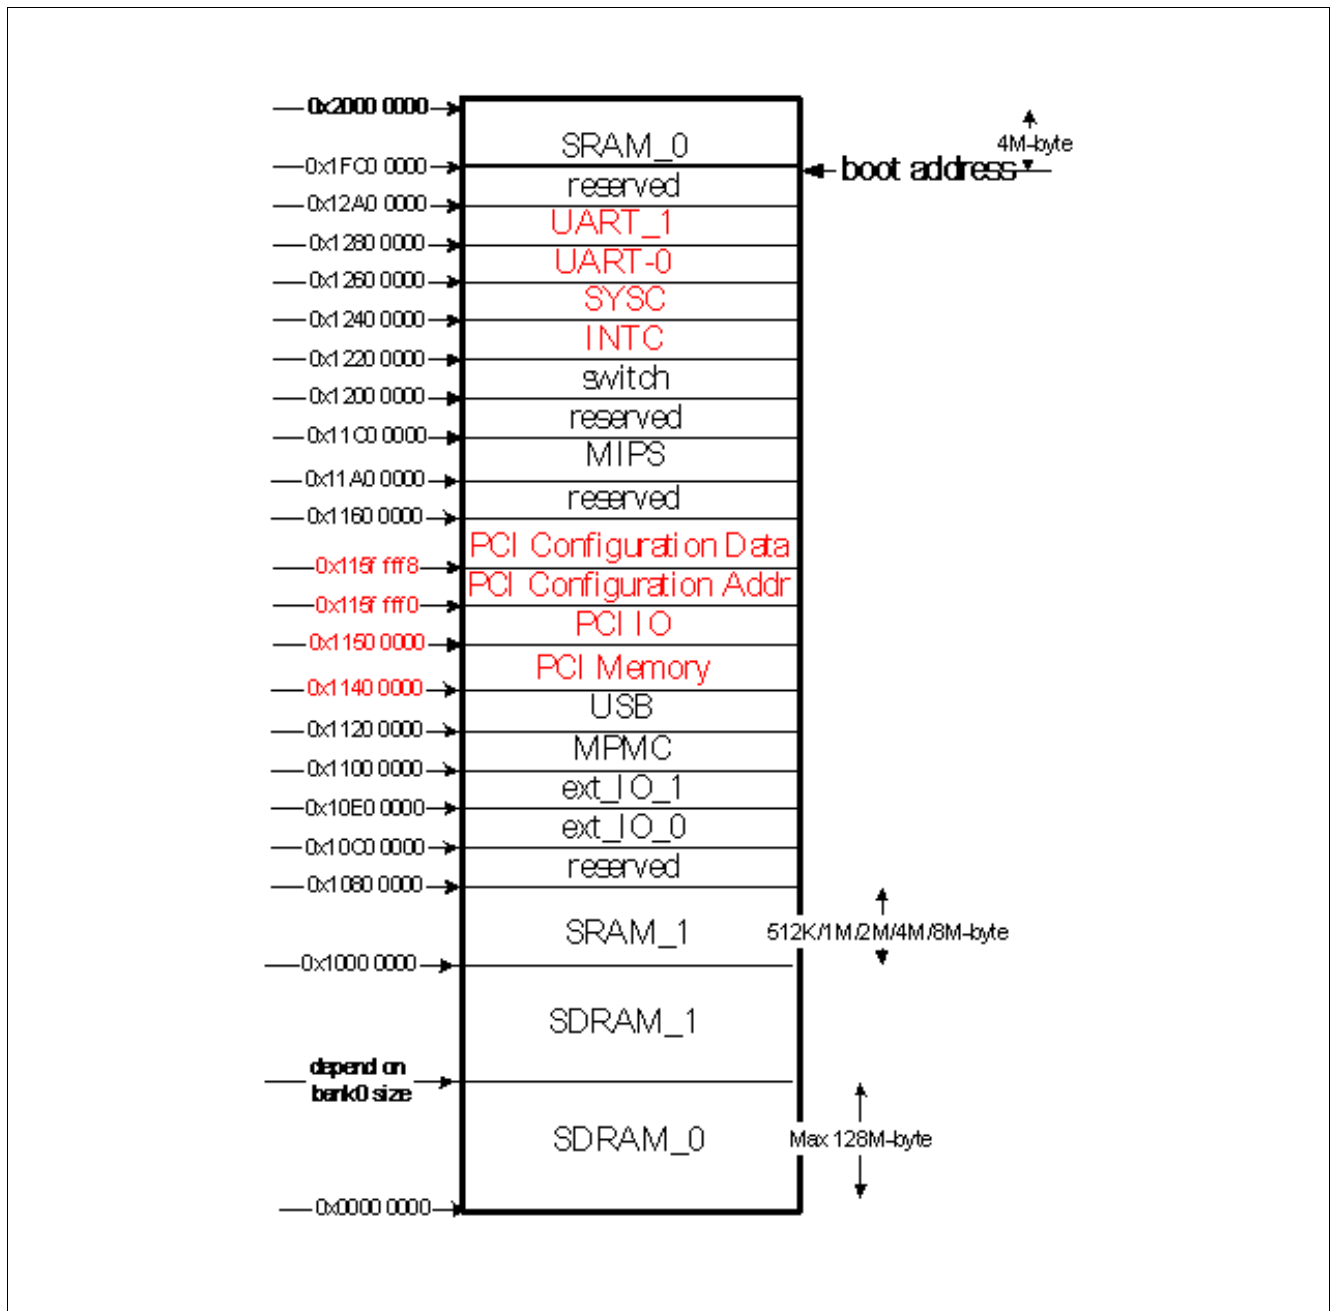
0x2000 0000
SRAM_0
4M-byte
0x1FC0 0000
boot address
reserved
0x12A0 0000
UART_1
0x1280 0000
UART-0
0x1260 0000
SYSC
0x1240 0000
INTC
0x1220 0000
switch
0x1200 0000
reserved
0x11C0 0000
MIPS
0x11A0 0000
reserved
0x1160 0000
PCI Configuration Data
0x115f fff8
PCI Configuration Addr
0x115f fff0
PCI IO
0x1150 0000
PCI Memory
0x1140 0000
USB
0x1120 0000
MPMC
0x1100 0000
ext_IO_1
0x10E0 0000
ext_IO_0
0x10C0 0000
reserved
0x1080 0000
SRAM_1
512K/1M/2M/4M/8M-byte
0x1000 0000
SDRAM_1
depend on bank0 size
SDRAM_0
Max 128M-byte
0x0000 0000